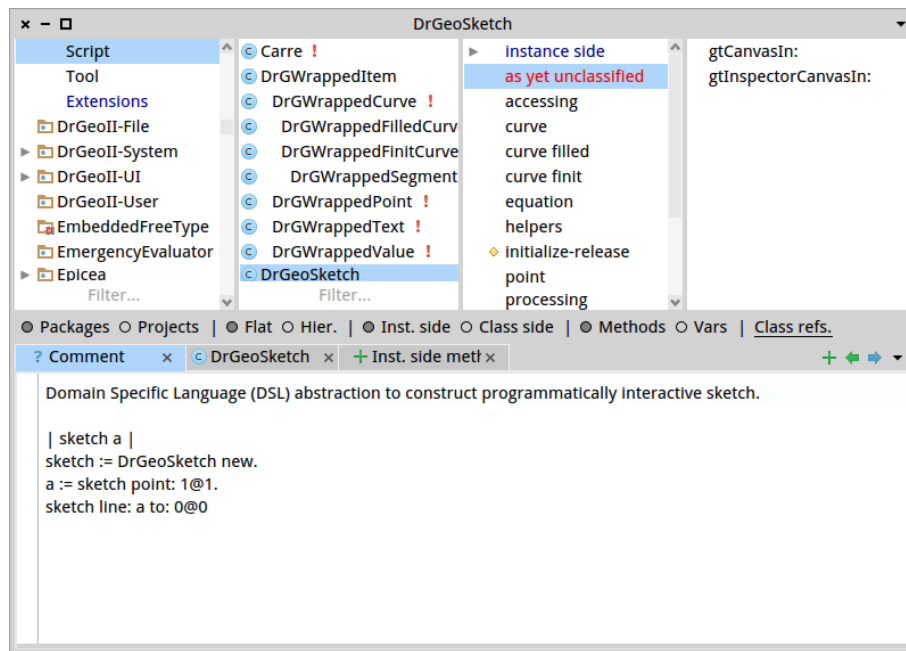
DrGeoSketch

Script
Tool
Extensions
DrGeoII-File
DrGeoII-System
DrGeoII-UI
DrGeoII-User
EmbeddedFreeType
EmergencyEvaluator
Epicea
Filter...

Carre !
DrGWrappedItem
DrGWrappedCurve !
DrGWrappedFilledCurv
DrGWrappedFinitCurve
DrGWrappedSegment
DrGWrappedPoint !
DrGWrappedText !
DrGWrappedValue !
DrGeoSketch
Filter...

instance side
as yet unclassified
accessing
curve
curve filled
curve finit
equation
helpers
initialize-release
point
processing

gtCanvasIn:
gtInspectorCanvasIn:

Packages Projects | Flat Hier. | Inst. side Class side | Methods Vars | Class refs.

? Comment × DrGeoSketch × Inst. side meth ×

Domain Specific Language (DSL) abstraction to construct programmatically interactive sketch.

| sketch a |
sketch := DrGeoSketch new.
a := sketch point: 1@1.
sketch line: a to: 0@0